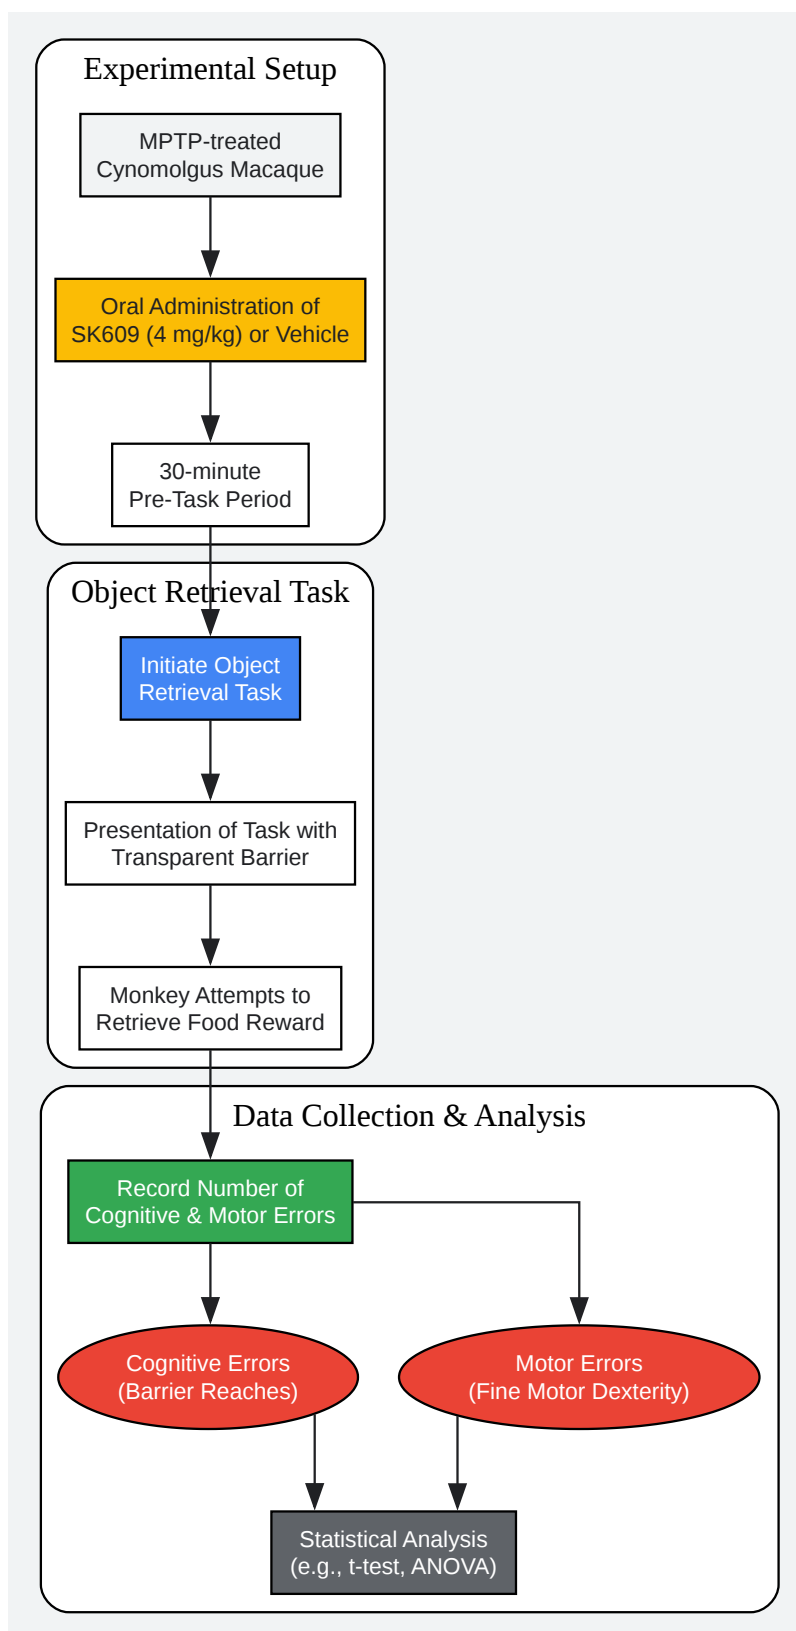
Experimental Setup

MPTP-treated Cynomolgus Macaque

Oral Administration of SK609 (4 mg/kg) or Vehicle

30-minute Pre-Task Period

Object Retrieval Task

Initiate Object Retrieval Task

Presentation of Task with Transparent Barrier

Monkey Attempts to Retrieve Food Reward

Data Collection & Analysis

Record Number of Cognitive & Motor Errors

Cognitive Errors (Barrier Reaches)

Motor Errors (Fine Motor Dexterity)

Statistical Analysis (e.g., t-test, ANOVA)